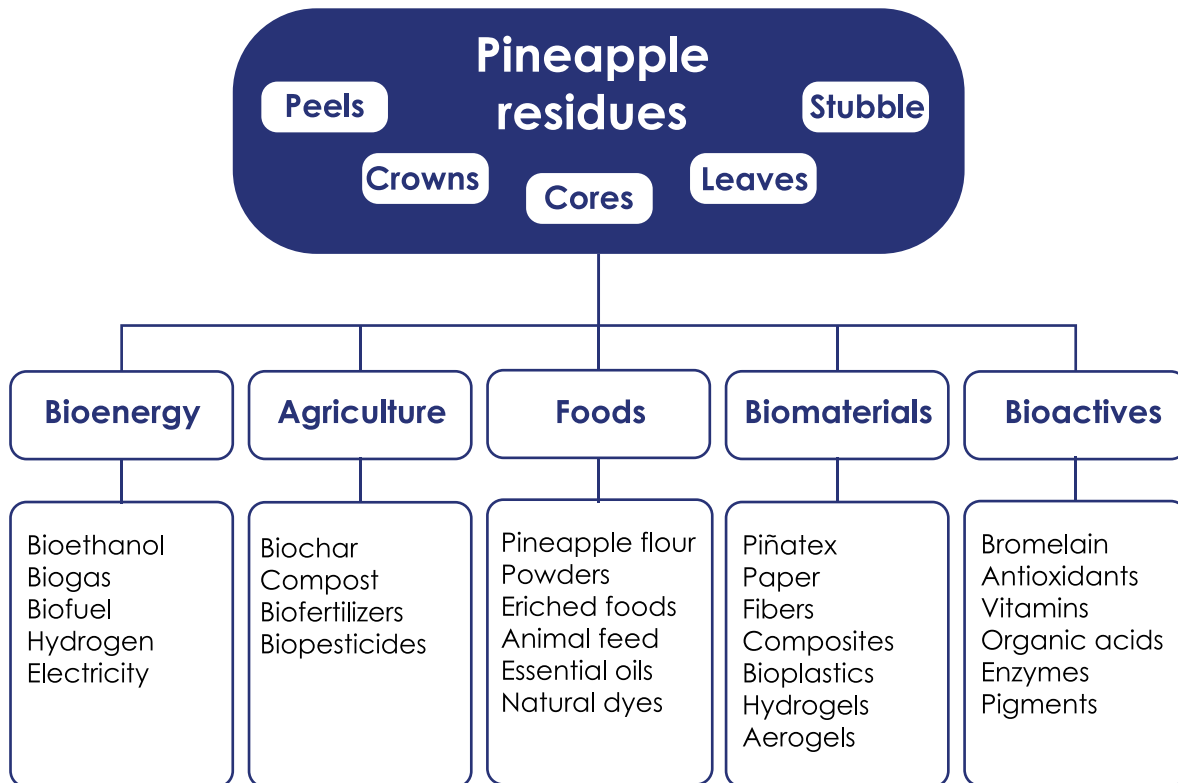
Pineapple residues

Peels
Stubble
Crowns
Cores
Leaves

Bioenergy
Agriculture
Foods
Biomaterials
Bioactives

Bioethanol
Biogas
Biofuel
Hydrogen
Electricity

Biochar
Compost
Biofertilizers
Biopesticides

Pineapple flour
Powders
Eriched foods
Animal feed
Essential oils
Natural dyes

Piñatex
Paper
Fibers
Composites
Bioplastics
Hydrogels
Aerogels

Bromelain
Antioxidants
Vitamins
Organic acids
Enzymes
Pigments